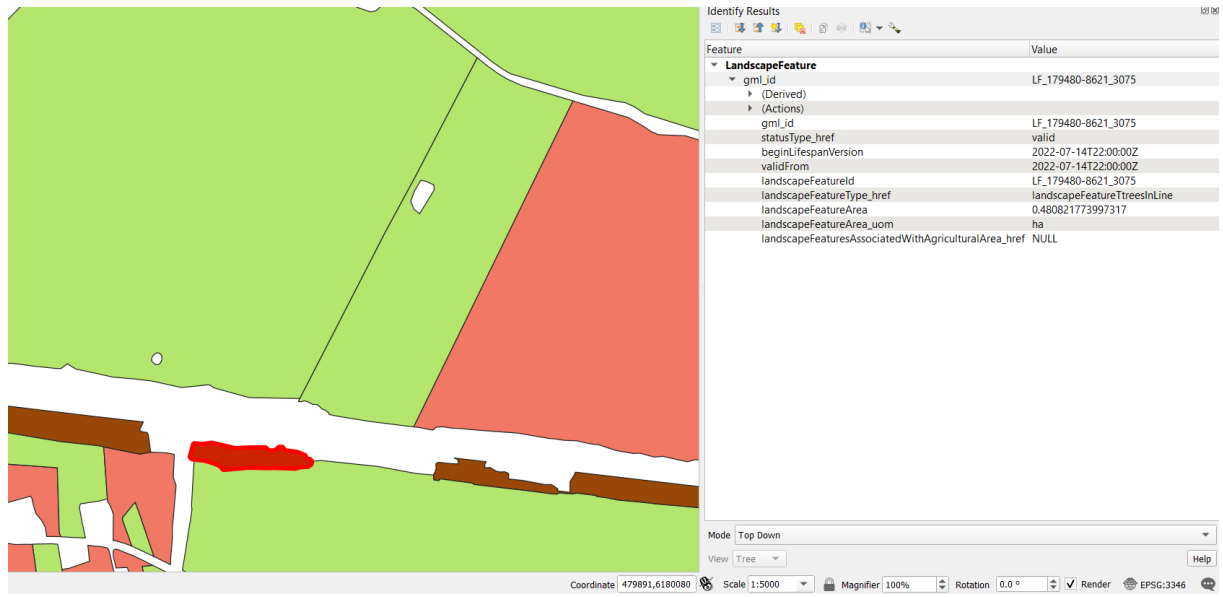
Identify Results

| Feature | Value |
|---|---|
| LandscapeFeature | |
| gml_id | LF_179480-8621_3075 |
| (Derived) | |
| (Actions) | |
| gml_id | LF_179480-8621_3075 |
| statusType_href | valid |
| beginLifespanVersion | 2022-07-14T22:00:00Z |
| validFrom | 2022-07-14T22:00:00Z |
| landscapeFeatureId | LF_179480-8621_3075 |
| landscapeFeatureType_href | landscapeFeatureTtreesInLine |
| landscapeFeatureArea | 0.480821773997317 |
| landscapeFeatureArea_uom | ha |
| landscapeFeaturesAssociatedWithAgriculturalArea_href | NULL |

Mode Top Down
View Tree
Help

Coordinate 479891,6180080 Scale 1:5000 Magnifier 100% Rotation 0.0 ° Render EPSG:3346